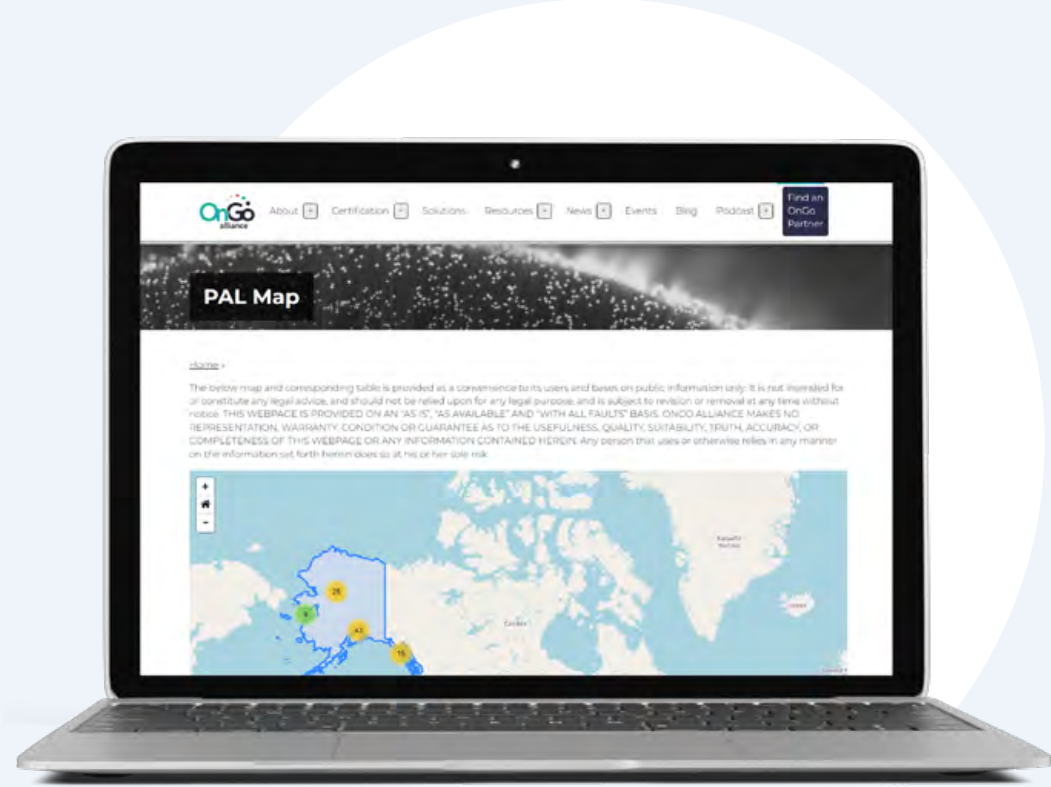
OnGo alliance

About + Certification + Solutions Resources + News + Events Blog Podcast +

Find an OnGo Partner

PAL Map

Home »

The below map and corresponding table is provided as a convenience to its users and bases on public information only. It is not intended for or constitute any legal advice, and should not be relied upon for any legal purpose, and is subject to revision or removal at any time without notice. THIS WEBPAGE IS PROVIDED ON AN "AS IS", "AS AVAILABLE" AND "WITH ALL FAULTS" BASIS. ONGO ALLIANCE MAKES NO REPRESENTATION, WARRANTY, CONDITION OR GUARANTEE AS TO THE USEFULNESS, QUALITY, SUITABILITY, TRUTH, ACCURACY, OR COMPLETENESS OF THIS WEBPAGE OR ANY INFORMATION CONTAINED HEREIN. Any person that uses or otherwise relies in any manner on the information set forth herein does so at his or her sole risk.

+
-

Kalaallit Nunaat

28

6

43

15

Canada

Ísland